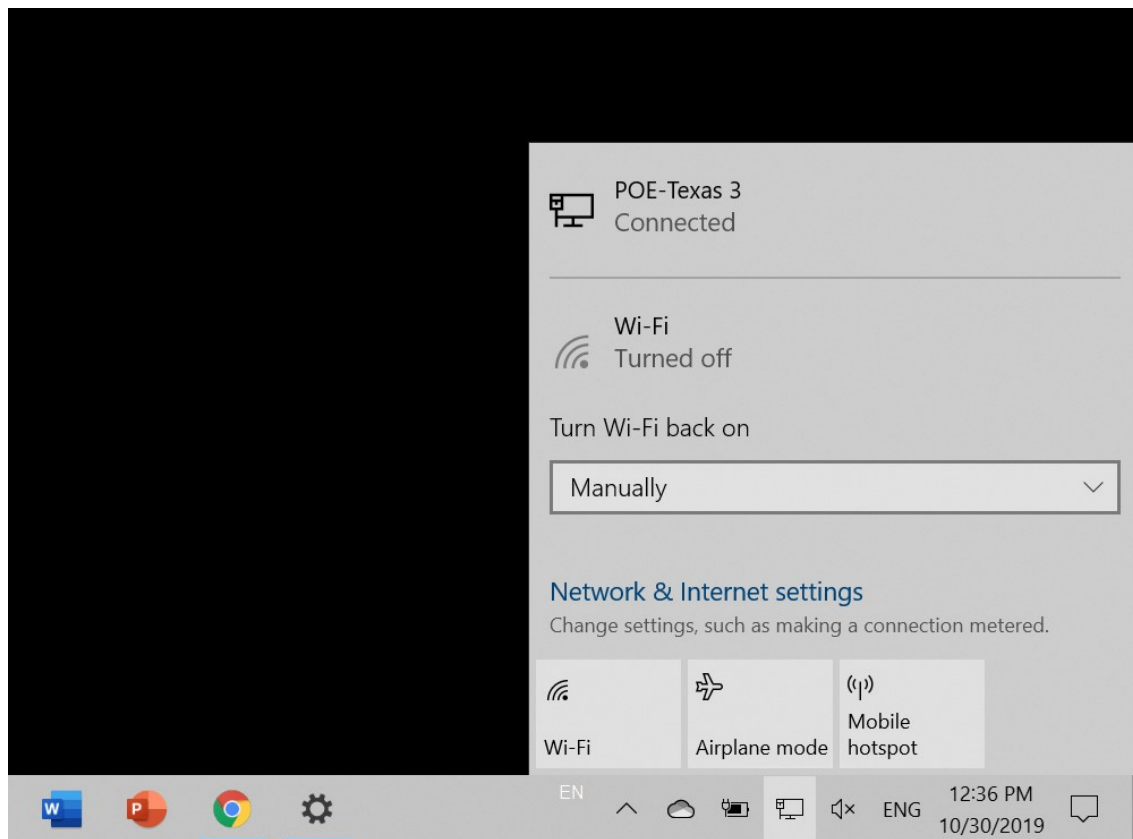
POE-Texas 3
Connected

Wi-Fi
Turned off

Turn Wi-Fi back on

Manually

Network & Internet settings
Change settings, such as making a connection metered.

Wi-Fi

Airplane mode

Mobile hotspot

W P

EN

ENG

12:36 PM
10/30/2019